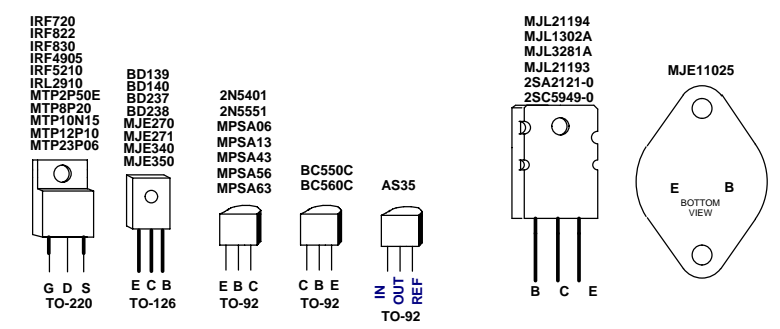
IRF720
IRF822
IRF830
IRF4905
IRF5210
IRL2910
MTP2P50E
MTP8P20
MTP10N15
MTP12P10
MTP23P06

G D S
TO-220

BD139
BD140
BD237
BD238
MJE270
MJE271
MJE340
MJE350

E C B
TO-126

2N5401
2N5551
MPSA06
MPSA13
MPSA43
MPSA56
MPSA63

E B C
TO-92

BC550C
BC560C

C B E
TO-92

AS35

IN OUT REF
TO-92

MJL21194
MJL1302A
MJL3281A
MJL21193
2SA2121-0
2SC5949-0

B C E

MJE11025

E B
BOTTOM VIEW